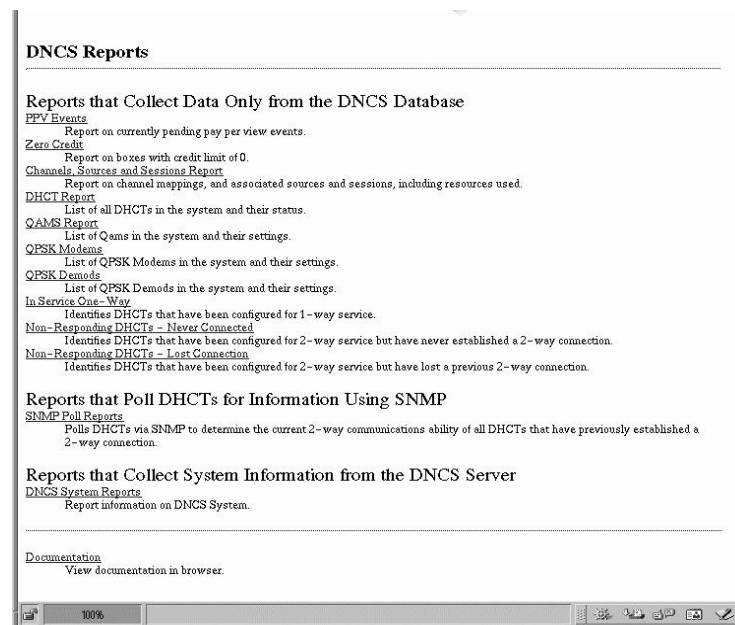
DNCS Reports

Reports that Collect Data Only from the DNCS Database

PPV Events
Report on currently pending pay per view events.

Zero Credit
Report on boxes with credit limit of 0.

Channels, Sources and Sessions Report
Report on channel mappings, and associated sources and sessions, including resources used.

DHCT Report
List of all DHCTs in the system and their status.

QAMS Report
List of Qams in the system and their settings.

QPSK Modems
List of QPSK Modems in the system and their settings.

QPSK Demods
List of QPSK Demods in the system and their settings.

In Service One-Way
Identifies DHCTs that have been configured for 1-way service.

Non-Responding DHCTs - Never Connected
Identifies DHCTs that have been configured for 2-way service but have never established a 2-way connection.

Non-Responding DHCTs - Lost Connection
Identifies DHCTs that have been configured for 2-way service but have lost a previous 2-way connection.

Reports that Poll DHCTs for Information Using SNMP

SNMP Poll Reports
Polls DHCTs via SNMP to determine the current 2-way communications ability of all DHCTs that have previously established a 2-way connection.

Reports that Collect System Information from the DNCS Server

DNCS System Reports
Report information on DNCS System.

Documentation
View documentation in browser.

100%